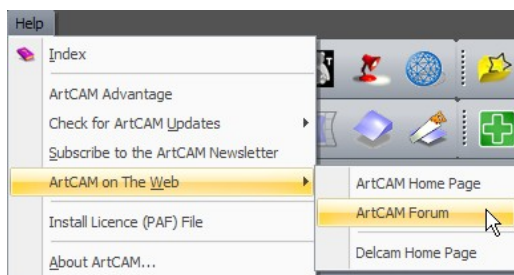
Help

Index

ArtCAM Advantage

Check for ArtCAM Updates

Subscribe to the ArtCAM Newsletter

ArtCAM on The Web

Install Licence (PAF) File

About ArtCAM...

ArtCAM Home Page

ArtCAM Forum

Delcam Home Page